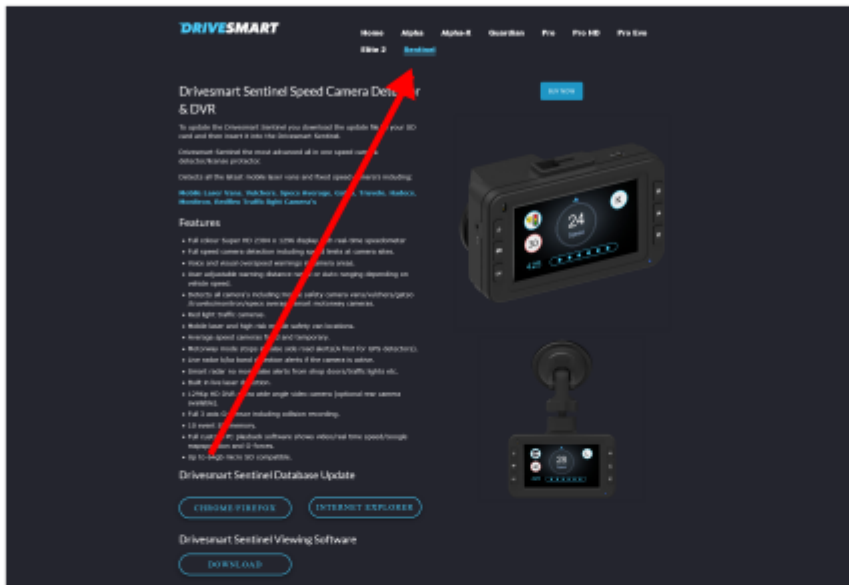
DRIVESMART

Home Alpha Alpha-X Guardian Pro Pro HD Pro Eve Elite 2 Sentinel

Drivesmart Sentinel Speed Camera Detector & DVR

BUY NOW

To update the Drivesmart Sentinel you download the update file to your SD card and then insert it into the Drivesmart Sentinel.

Drivesmart Sentinel the most advanced all in one speed camera detector/license protector.

Detects all the latest mobile laser vans and fixed speed cameras including:

Mobile Laser Vans, Watchers, Specs Average, Gatso, Truvelo, Redspeed, Monitron, Redflex Traffic light Camera's

Features

• Full colour Super HD 2304 x 1296 display with real-time speedometer
• Full speed camera detection including speed limits at camera sites.
• Voice and visual over-speed warnings in camera areas.
• User adjustable warning distance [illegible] auto ranging depending on vehicle speed.
• Detects all camera's including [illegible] safety camera vans/watchers/gatso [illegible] camera.
• Red light traffic cameras.
• Mobile laser and high risk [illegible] safety van locations.
• Average speed cameras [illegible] and temporary.
• Motorway mode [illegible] road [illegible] (for GPS detection).
• Live radar K/Ka band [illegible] alerts if the camera is active.
• Smart radar no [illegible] alerts from shop doors/traffic lights etc.
• Built in live laser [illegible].
• 1296p HD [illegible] wide angle video camera (optional rear camera available).
• Full 3 axis G-sensor including collision recording.
• 1.0 metre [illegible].
• Full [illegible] playback software shows video/real time speed/Google maps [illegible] and G-forces.
• Up to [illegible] SD compatible.

Drivesmart Sentinel Database Update

CHROME FIREFOX INTERNET EXPLORER

Drivesmart Sentinel Viewing Software

DOWNLOAD

24

30